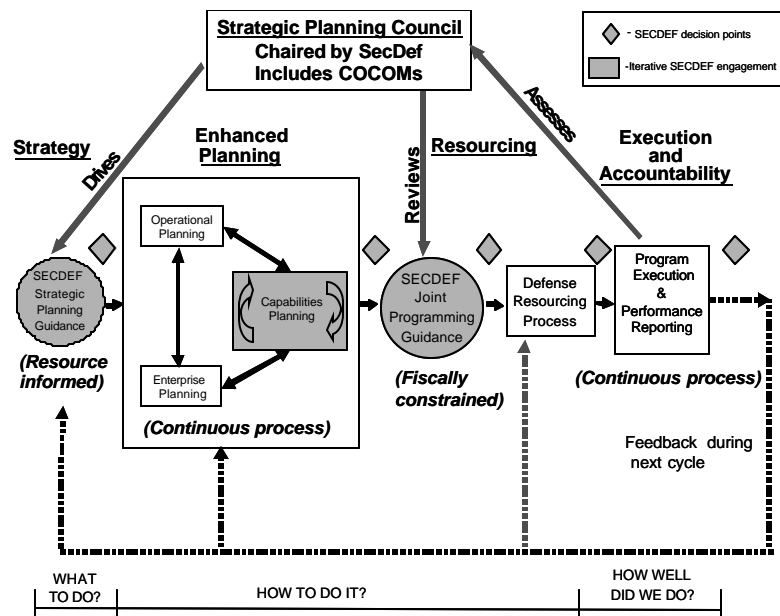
Strategic Planning Council
Chaired by SecDef
Includes COCOMs

- SECDEF decision points
-Iterative SECDEF engagement

Strategy

Drives

Enhanced Planning

Reviews

Resourcing

Assesses

Execution and Accountability

SECDEF Strategic Planning Guidance

(Resource informed)

Operational Planning

Capabilities Planning

Enterprise Planning

(Continuous process)

SECDEF Joint Programming Guidance

(Fiscally constrained)

Defense Resourcing Process

Program Execution & Performance Reporting

(Continuous process)

Feedback during next cycle

| WHAT TO DO? | HOW TO DO IT? | HOW WELL DID WE DO? |
|---|---|---|